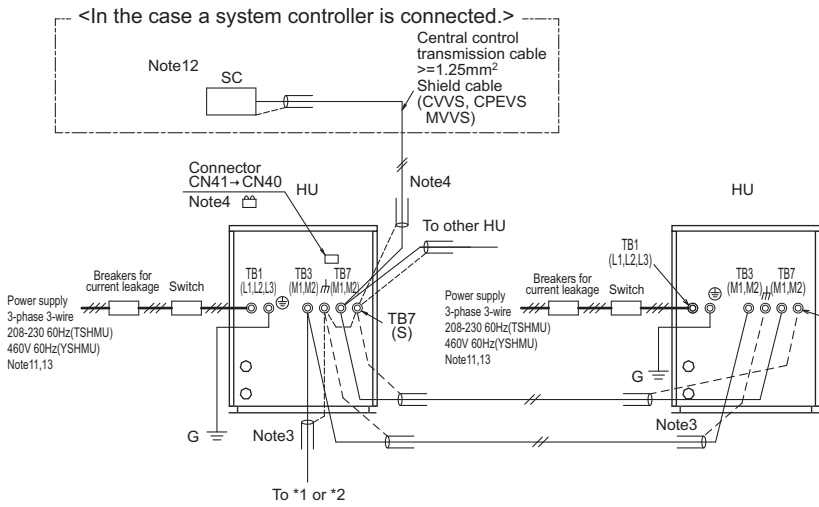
<In the case a system controller is connected.>

Note12

SC

Central control transmission cable >=1.25mm$^2$ Shield cable (CVVS, CPEVS MVVS)

Connector CN41→CN40

Note4

Note4

HU

HU

To other HU

Power supply 3-phase 3-wire 208-230 60Hz(TSHMU) 460V 60Hz(YSHMU) Note11,13

Breakers for current leakage

Switch

TB1 (L1,L2,L3)

TB3 (M1,M2)

TB7 (M1,M2)

TB7 (S)

G

Note3

To *1 or *2

Power supply 3-phase 3-wire 208-230 60Hz(TSHMU) 460V 60Hz(YSHMU) Note11,13

Breakers for current leakage

Switch

TB1 (L1,L2,L3)

TB3 (M1,M2)

TB7 (M1,M2)

G

Note3